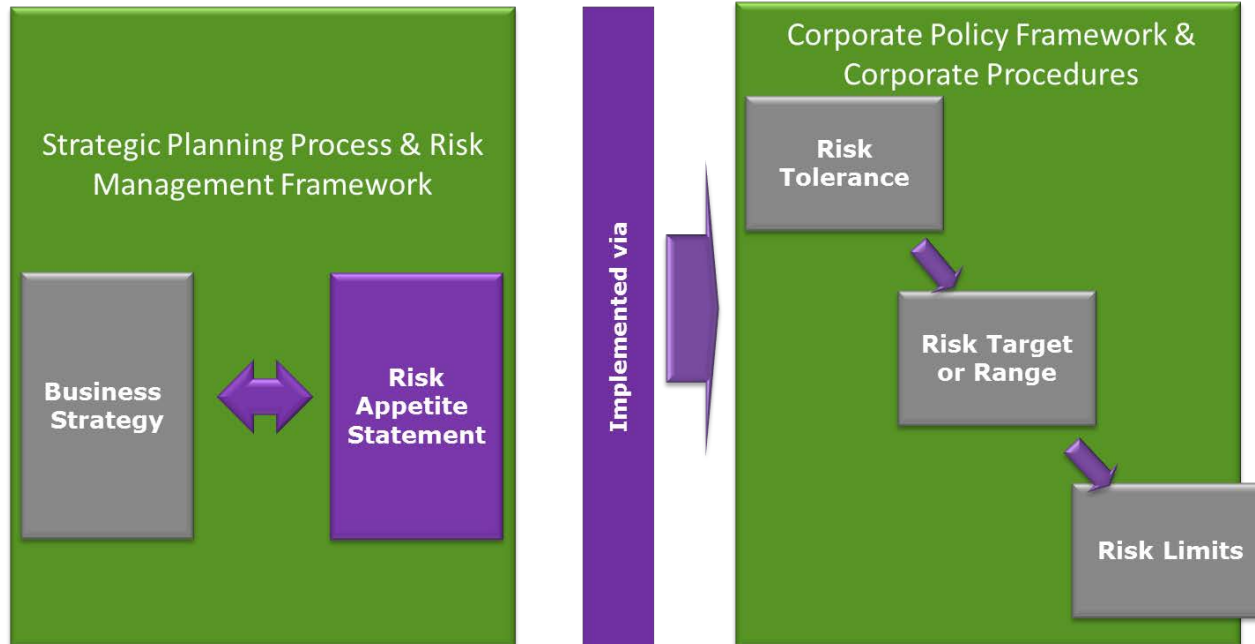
Strategic Planning Process & Risk Management Framework

Business Strategy

Risk Appetite Statement

Implemented via

Corporate Policy Framework & Corporate Procedures

Risk Tolerance

Risk Target or Range

Risk Limits